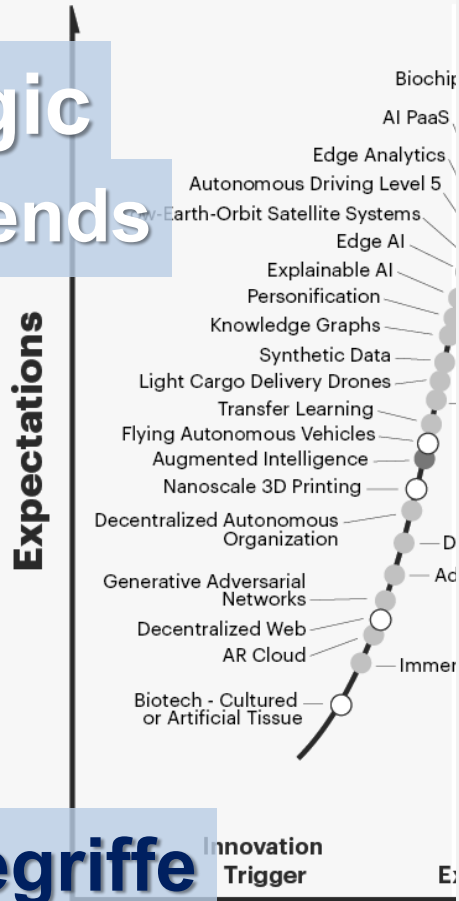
gic
ends
egriffe

Expectations

Biochip
AI PaaS
Edge Analytics
Autonomous Driving Level 5
w-Earth-Orbit Satellite Systems
Edge AI
Explainable AI
Personification
Knowledge Graphs
Synthetic Data
Light Cargo Delivery Drones
Transfer Learning
Flying Autonomous Vehicles
Augmented Intelligence
Nanoscale 3D Printing
Decentralized Autonomous Organization
D
Generative Adversarial Networks
Ad
Decentralized Web
AR Cloud
Immer
Biotech - Cultured or Artificial Tissue

Innovation Trigger
E